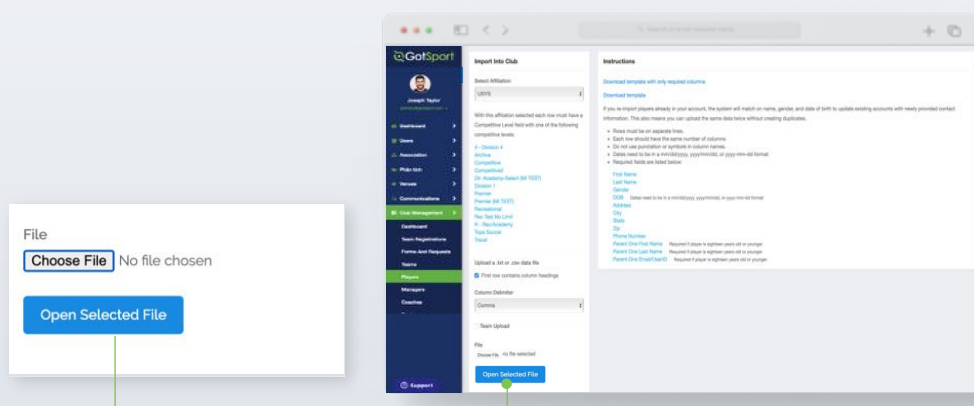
File

Choose File No file chosen

Open Selected File

GotSport

Joseph Taylor

Dashboard

Users

Association

Pride Hub

Venues

Communications

Club Management

Dashboard

Team Registrations

Forms And Requests

Teams

Players

Managers

Coaches

Support

Import Into Club

Select Affiliation

USYS

With this affiliation selected each row must have a Competitive Level field with one of the following competitive levels:

4 - Division 4
Archive
Competitive
Competitive2
Dir. Academy-Select (Mi TEST)
Division 1
Premier
Premier (Mi TEST)
Recreational
Rec Test No Limit
R - Rec/Academy
Tops Soccer
Travel

Upload a .txt or .csv data file

First row contains column headings

Column Delimiter

Comma

Team Upload

File

Choose File no file selected

Open Selected File

Instructions

Download template with only required columns

Download template

If you re-import players already in your account, the system will match on name, gender, and date of birth to update existing accounts with newly provided contact information. This also means you can upload the same data twice without creating duplicates.

Rows must be on separate lines.
Each row should have the same number of columns.
Do not use punctuation or symbols in column names.
Dates need to be in a mm/dd/yyyy, yyyy/mm/dd, or yyyy-mm-dd format
Required fields are listed below:

First Name
Last Name
Gender
DOB Dates need to be in a mm/dd/yyyy, yyyy/mm/dd, or yyyy-mm-dd format
Address
City
State
Zip
Phone Number
Parent One First Name Required if player is eighteen years old or younger
Parent One Last Name Required if player is eighteen years old or younger
Parent One Email/UserID Required if player is eighteen years old or younger